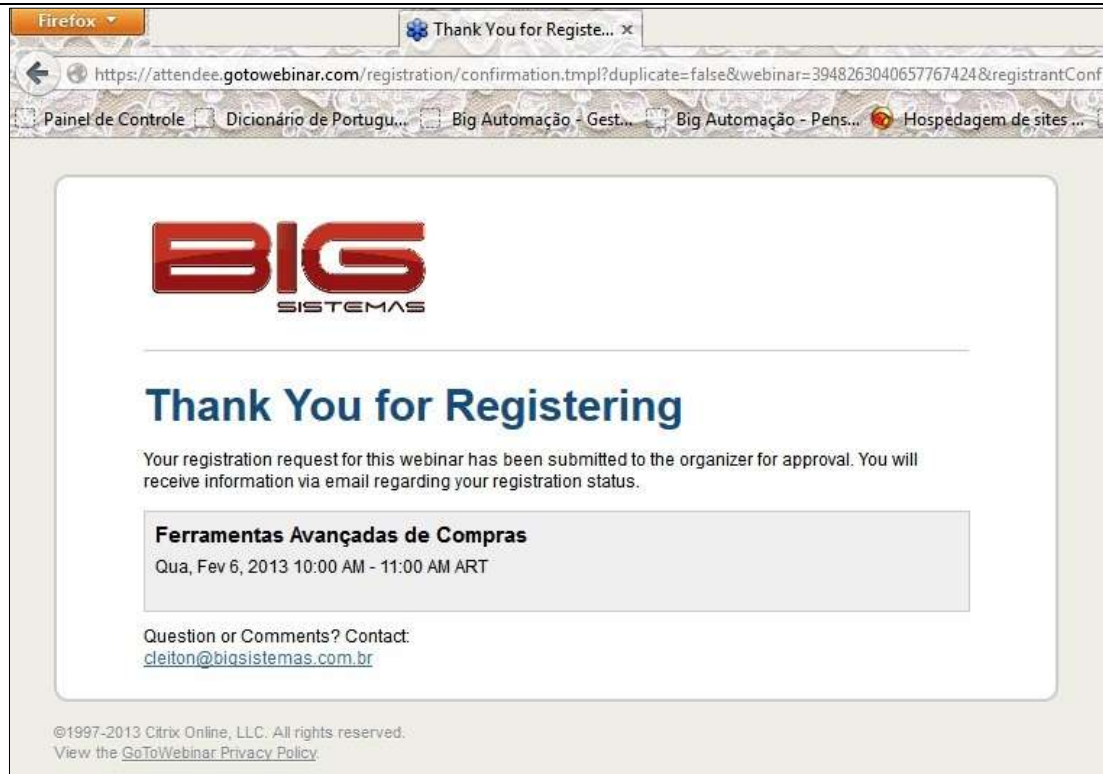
Firefox

Thank You for Registe... ×

https://attendee.gotowebinar.com/registration/confirmation.tmpl?duplicate=false&webinar=3948263040657767424&registrantConf

Painel de Controle  Dicionário de Portugu...  Big Automação - Gest...  Big Automação - Pens...  Hospedagem de sites ...

BIG
SISTEMAS

Thank You for Registering

Your registration request for this webinar has been submitted to the organizer for approval. You will receive information via email regarding your registration status.

Ferramentas Avançadas de Compras

Qua, Fev 6, 2013 10:00 AM - 11:00 AM ART

Question or Comments? Contact:
cleiton@bigsistemas.com.br

©1997-2013 Citrix Online, LLC. All rights reserved.
View the GoToWebinar Privacy Policy.